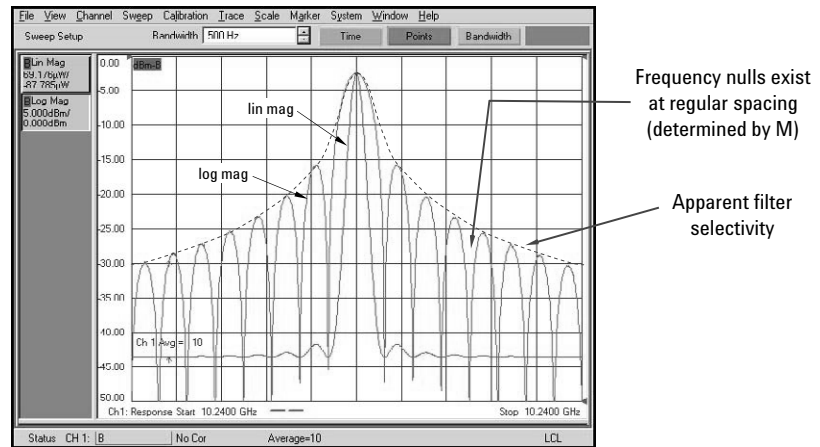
File View Channel Sweep Calibration Trace Scale Marker System Window Help
Sweep Setup Bandwidth 500 Hz Time Points Bandwidth

B Lin Mag
69.176μW/
-87.785pW
B Log Mag
5.000dBm/
0.000dBm

0.00 dBm-B
-5.00
-10.00
-15.00
-20.00
-25.00
-30.00
-35.00
-40.00
-45.00
-50.00

lin mag
log mag
Ch 1 Avg = 10

Ch1: Response Start 10.2400 GHz Stop 10.2400 GHz

Status CH 1: B No Cor Average=10 LCL

Frequency nulls exist at regular spacing (determined by M)

Apparent filter selectivity